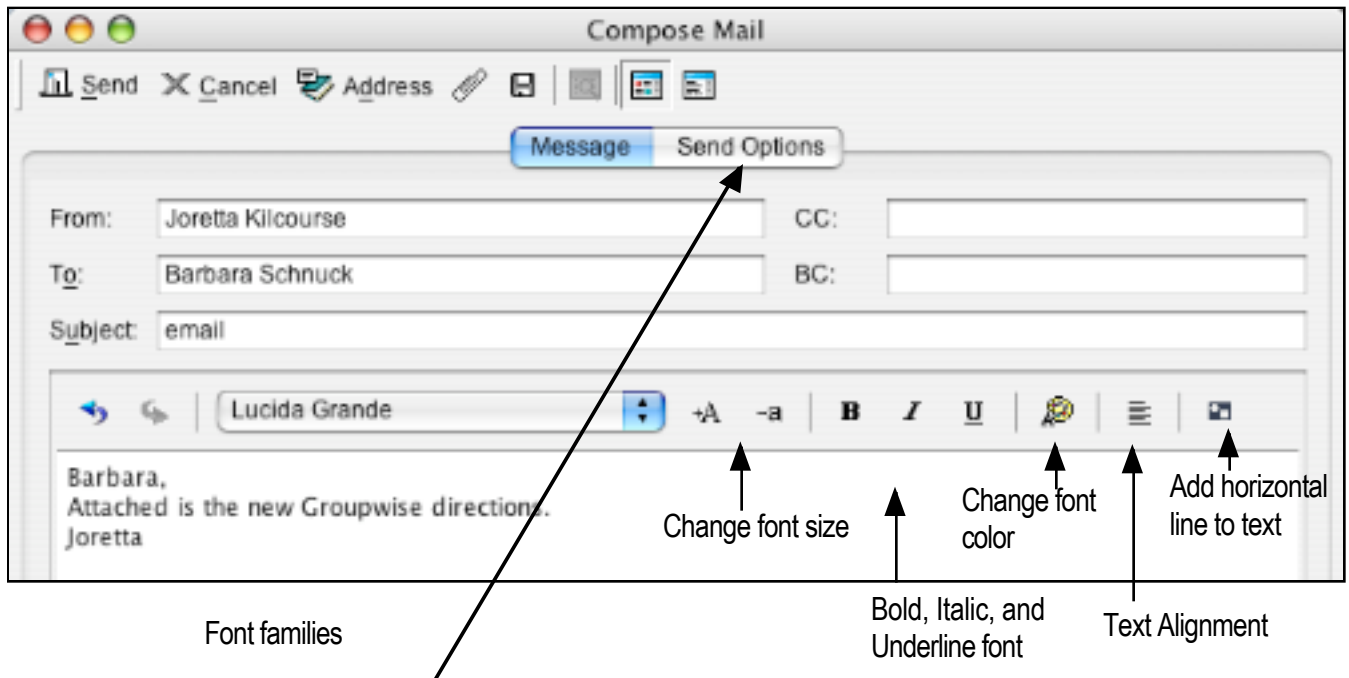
Compose Mail

Send Cancel Address

Message Send Options

From: Joretta Kilcourse CC:

To: Barbara Schnuck BC:

Subject: email

Lucida Grande +A -a B I U

Barbara,
Attached is the new Groupwise directions.
Joretta

Change font size

Change font color

Add horizontal line to text

Bold, Italic, and Underline font

Text Alignment

Font families